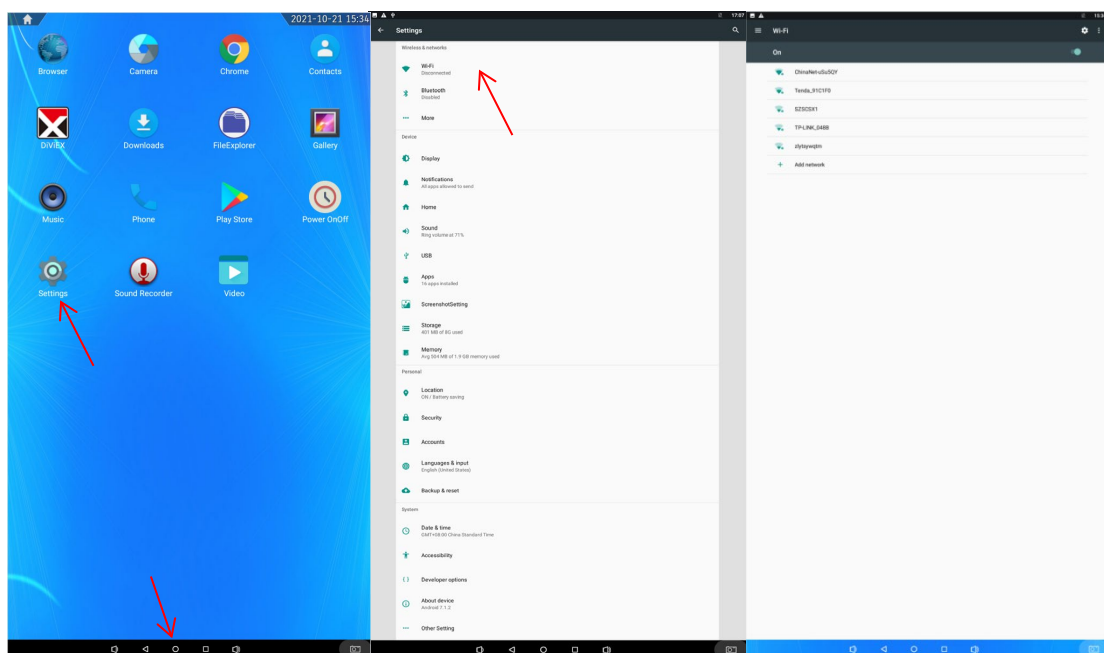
2021-10-21 15:34

Browser
Camera
Chrome
Contacts
DiViEX
Downloads
FileExplorer
Gallery
Music
Phone
Play Store
Power OnOff
Settings
Sound Recorder
Video

17:07

Settings

Wireless & networks

Wi-Fi
Disconnected

Bluetooth
Disabled

More

Device

Display

Notifications
All apps allowed to send

Home

Sound
Ring volume at 71%

USB

Apps
16 apps installed

ScreenshotSetting

Storage
401 MB of 8G used

Memory
Avg 594 MB of 1.9 GB memory used

Personal

Location
ON / Battery saving

Security

Accounts

Languages & input
English (United States)

Backup & reset

System

Date & time
GMT+08:00 China Standard Time

Accessibility

Developer options

About device
Android 7.1.2

Other Setting

15:0

Wi-Fi

On

ChinaNet-sSu5QY
Tenda_91C1F0
SZSCSX1
TP-LINK_04BB
zlytaywqtm
Add network